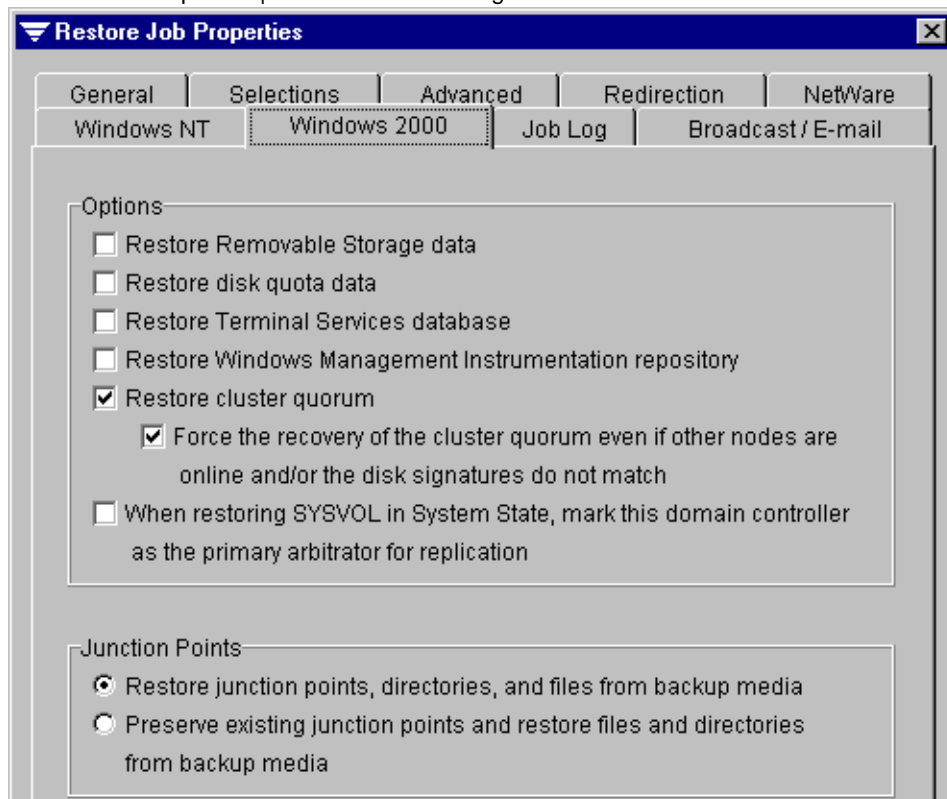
Restore Job Properties

General
Selections
Advanced
Redirection
NetWare
Windows NT
Windows 2000
Job Log
Broadcast / E-mail

Options
Restore Removable Storage data
Restore disk quota data
Restore Terminal Services database
Restore Windows Management Instrumentation repository
Restore cluster quorum
Force the recovery of the cluster quorum even if other nodes are online and/or the disk signatures do not match
When restoring SYSVOL in System State, mark this domain controller as the primary arbitrator for replication

Junction Points
Restore junction points, directories, and files from backup media
Preserve existing junction points and restore files and directories from backup media